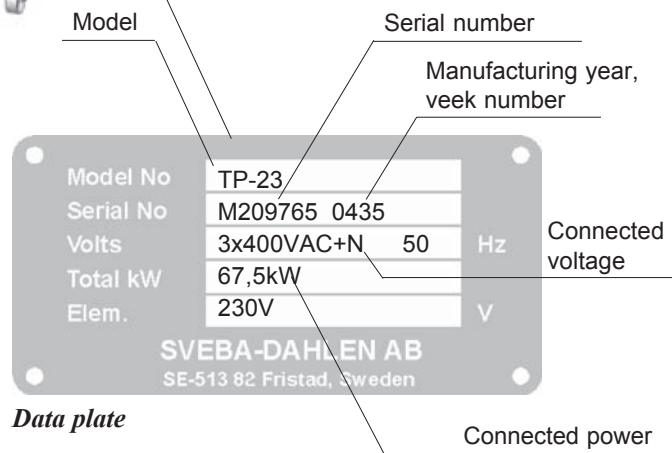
Model

Serial number

Manufacturing year, veek number

Model No TP-23
Serial No M209765 0435
Volts 3x400VAC+N 50 Hz
Total kW 67,5kW
Elem. 230V V

SVEBA-DAHLEN AB
SE-513 82 Fristad, Sweden

Connected voltage

*Data plate*

Connected power